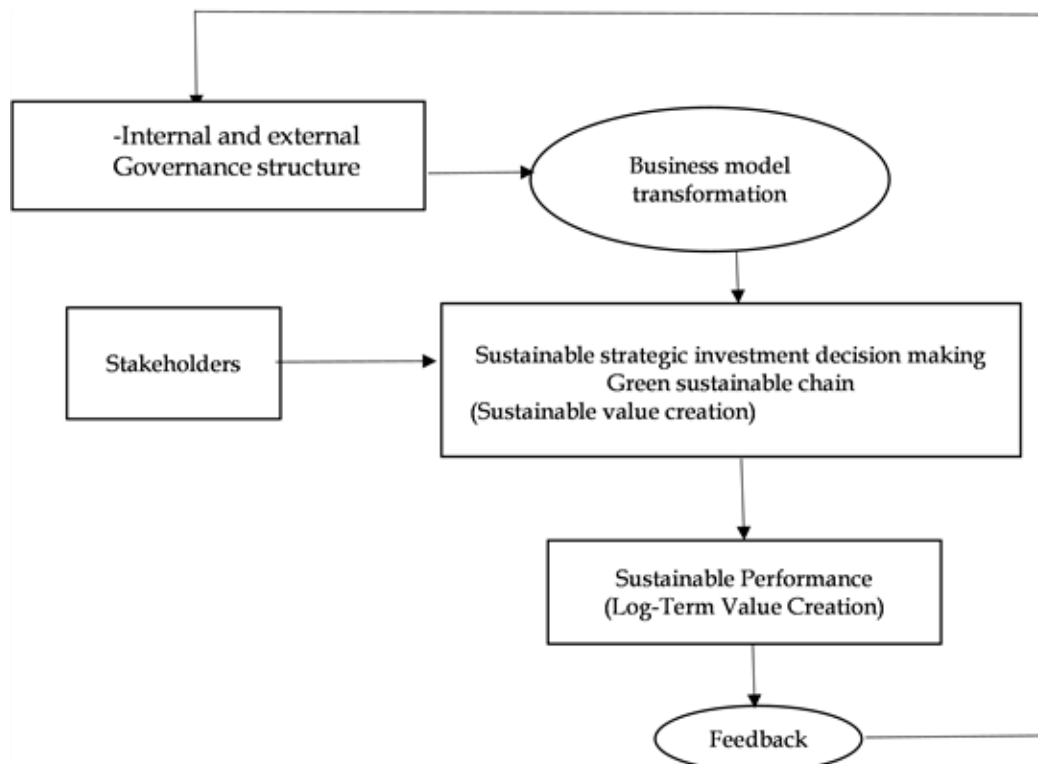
-Internal and external Governance structure

Business model transformation

Stakeholders

Sustainable strategic investment decision making
Green sustainable chain
(Sustainable value creation)

Sustainable Performance
(Log-Term Value Creation)

Feedback